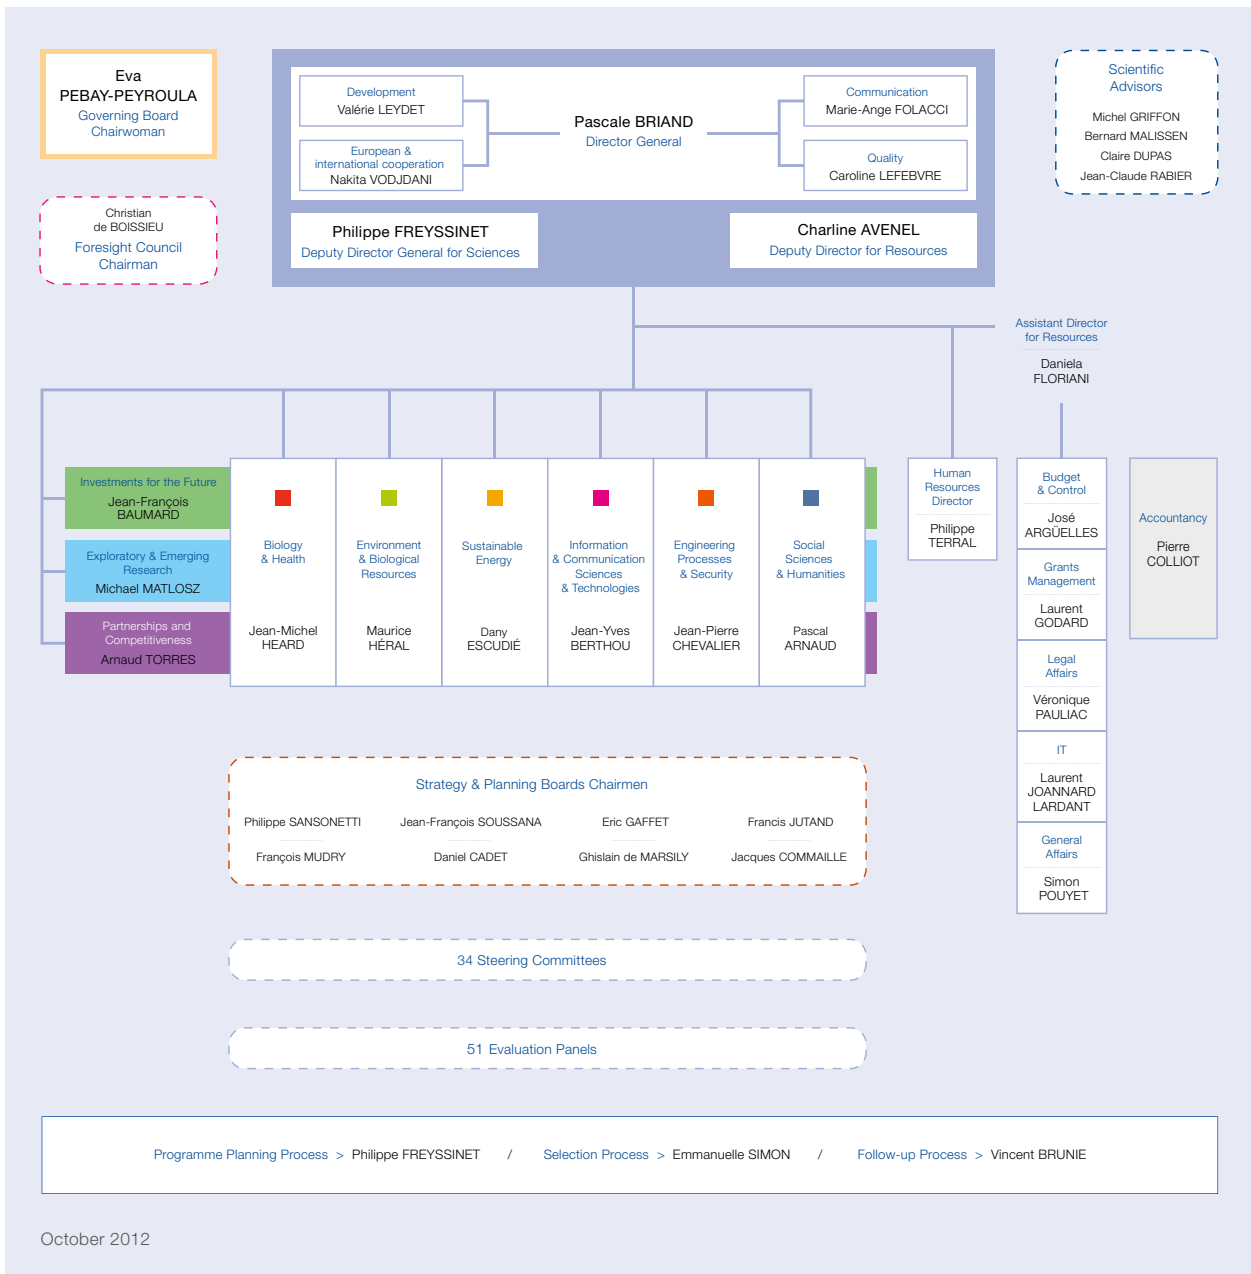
Eva
PEBAY-PEYROULA
Governing Board
Chairwoman

Christian
de BOISSIEU
Foresight Council
Chairman

Development
Valérie LEYDET

European & international cooperation
Nakita VODJDANI

Pascale BRIAND
Director General

Communication
Marie-Ange FOLACCI

Quality
Caroline LEFEBVRE

Philippe FREYSSINET
Deputy Director General for Sciences

Charline AVENEL
Deputy Director for Resources

Scientific
Advisors
Michel GRIFFON
Bernard MALISSEN
Claire DUPAS
Jean-Claude RABIER

Assistant Director for Resources
Daniela FLORIANI

Investments for the Future
Jean-François BAUMARD

Exploratory & Emerging Research
Michael MATLOSZ

Partnerships and Competitiveness
Arnaud TORRES

Biology & Health
Jean-Michel HEARD

Environment & Biological Resources
Maurice HÉRAL

Sustainable Energy
Dany ESCUDIÉ

Information & Communication Sciences & Technologies
Jean-Yves BERTHOU

Engineering Processes & Security
Jean-Pierre CHEVALIER

Social Sciences & Humanities
Pascal ARNAUD

Human Resources Director
Philippe TERRAL

Budget & Control
José ARGÜELLES

Grants Management
Laurent GODARD

Legal Affairs
Véronique PAULIAC

IT
Laurent JOANNARD LARDANT

General Affairs
Simon POUYET

Accountancy
Pierre COLLIOT

Strategy & Planning Boards Chairmen
Philippe SANSONETTI Jean-François SOUSSANA Eric GAFFET Francis JUTAND
François MUDRY Daniel CADET Ghislain de MARSILY Jacques COMMAILLE

34 Steering Committees

51 Evaluation Panels

Programme Planning Process > Philippe FREYSSINET / Selection Process > Emmanuelle SIMON / Follow-up Process > Vincent BRUNIE

October 2012